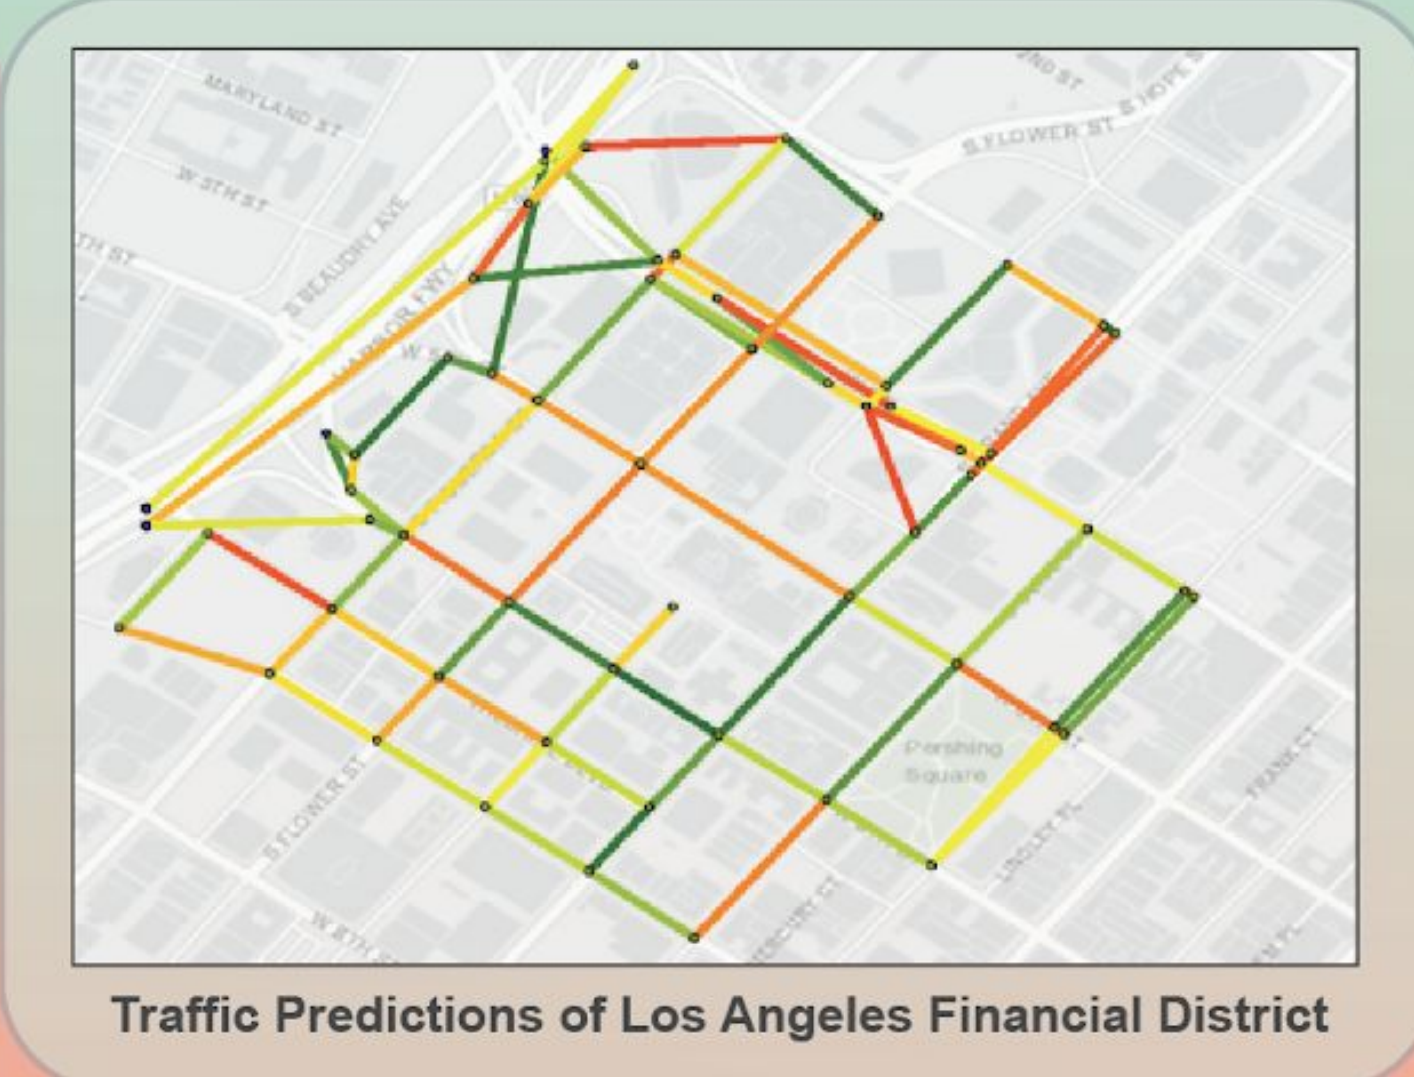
MARYLAND ST
W 5TH ST
S BEAUDRY AVE
TH ST
HARBOR FWY
W 5
2ND ST
S FLOWER ST
S HOPE S
Pershing Square
S FLOWER ST
W 8TH ST
MERCURY CT
LINDLEY PL
FRANK CT

Traffic Predictions of Los Angeles Financial District